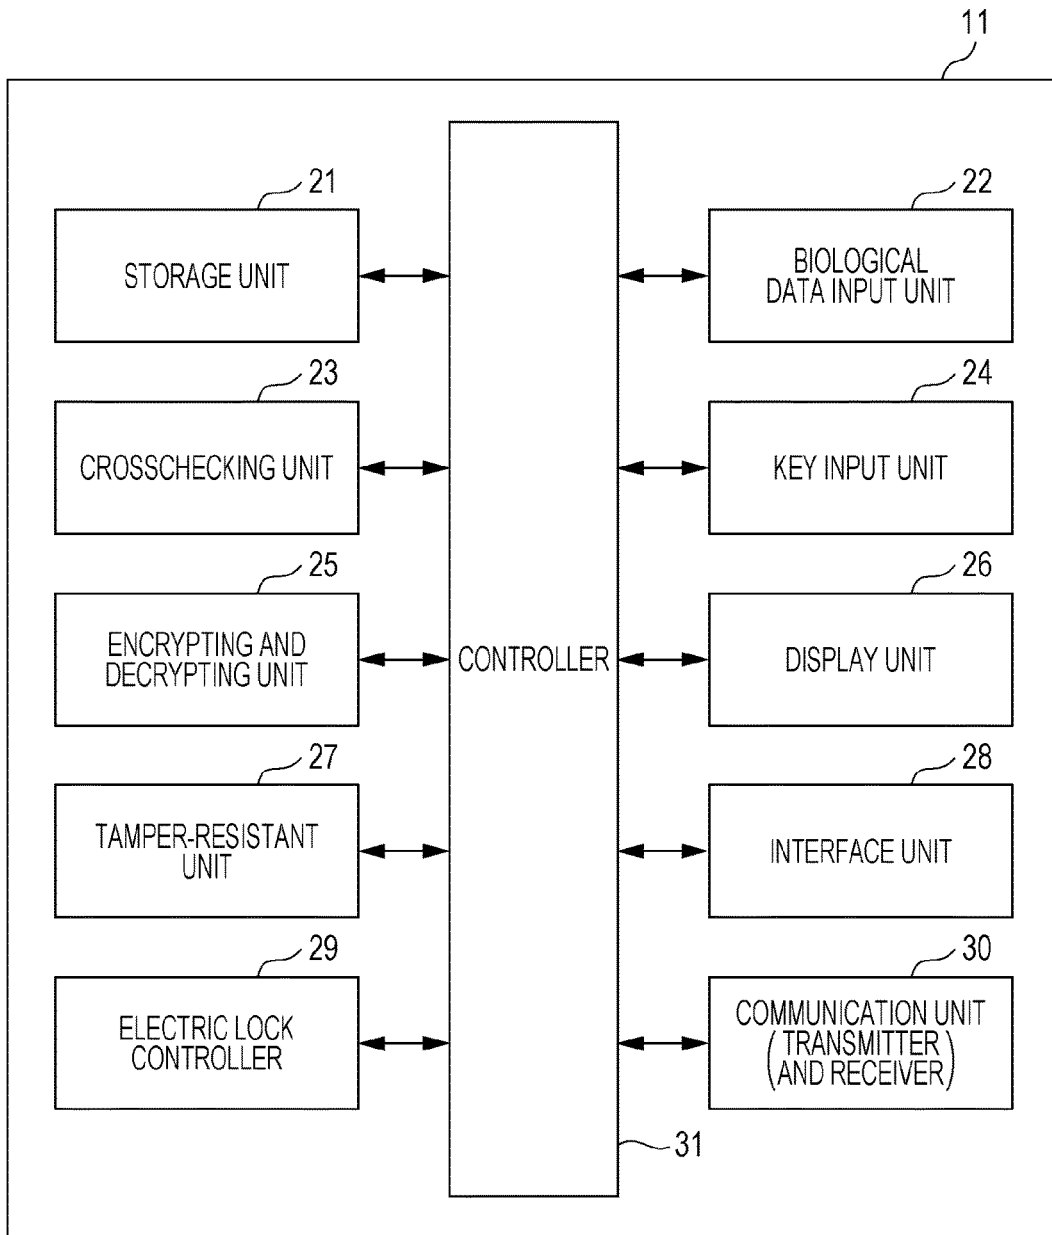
11

21

STORAGE UNIT

22

BIOLOGICAL DATA INPUT UNIT

23

CROSSCHECKING UNIT

24

KEY INPUT UNIT

25

ENCRYPTING AND DECRYPTING UNIT

CONTROLLER

26

DISPLAY UNIT

27

TAMPER-RESISTANT UNIT

28

INTERFACE UNIT

29

ELECTRIC LOCK CONTROLLER

30

COMMUNICATION UNIT (TRANSMITTER AND RECEIVER)

31